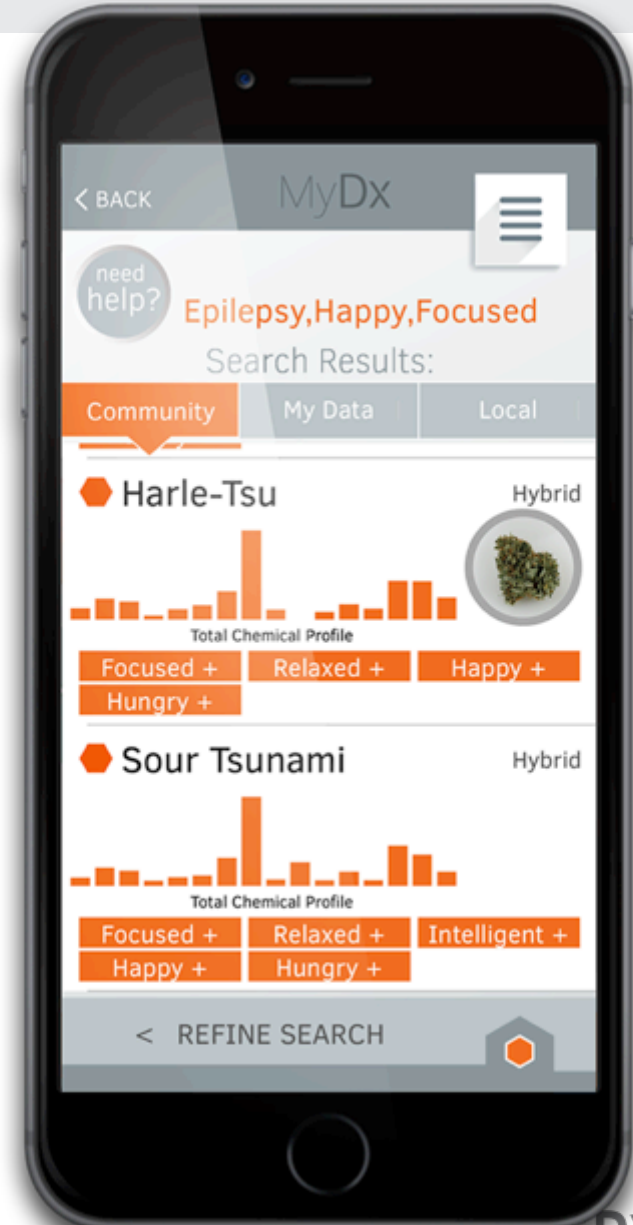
< BACK

MyDx

need help?

Epilepsy,Happy,Focused

Search Results:

Community

My Data

Local

Harle-Tsu

Hybrid

Total Chemical Profile

Focused +

Relaxed +

Happy +

Hungry +

Sour Tsunami

Hybrid

Total Chemical Profile

Focused +

Relaxed +

Intelligent +

Happy +

Hungry +

< REFINE SEARCH